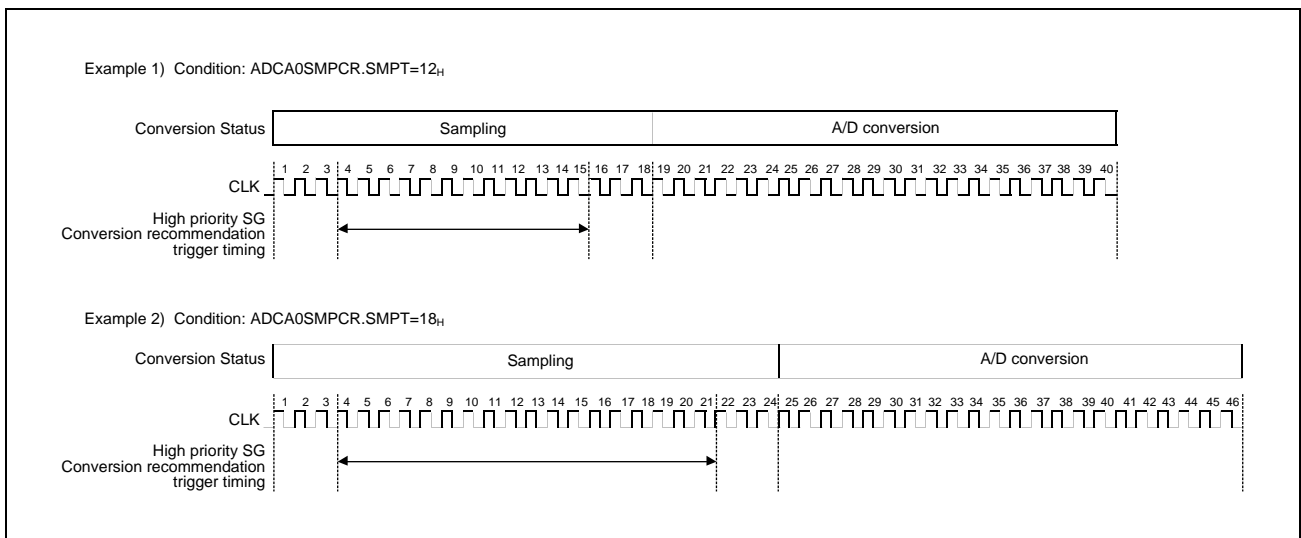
Example 1) Condition: ADCA0SMPCR.SMPT=$12_H$

Conversion Status

Sampling

A/D conversion

1 2 3 4 5 6 7 8 9 10 11 12 13 14 15 16 17 18 19 20 21 22 23 24 25 26 27 28 29 30 31 32 33 34 35 36 37 38 39 40

CLK

High priority SG Conversion recommendation trigger timing

Example 2) Condition: ADCA0SMPCR.SMPT=$18_H$

Conversion Status

Sampling

A/D conversion

1 2 3 4 5 6 7 8 9 10 11 12 13 14 15 16 17 18 19 20 21 22 23 24 25 26 27 28 29 30 31 32 33 34 35 36 37 38 39 40 41 42 43 44 45 46

CLK

High priority SG Conversion recommendation trigger timing